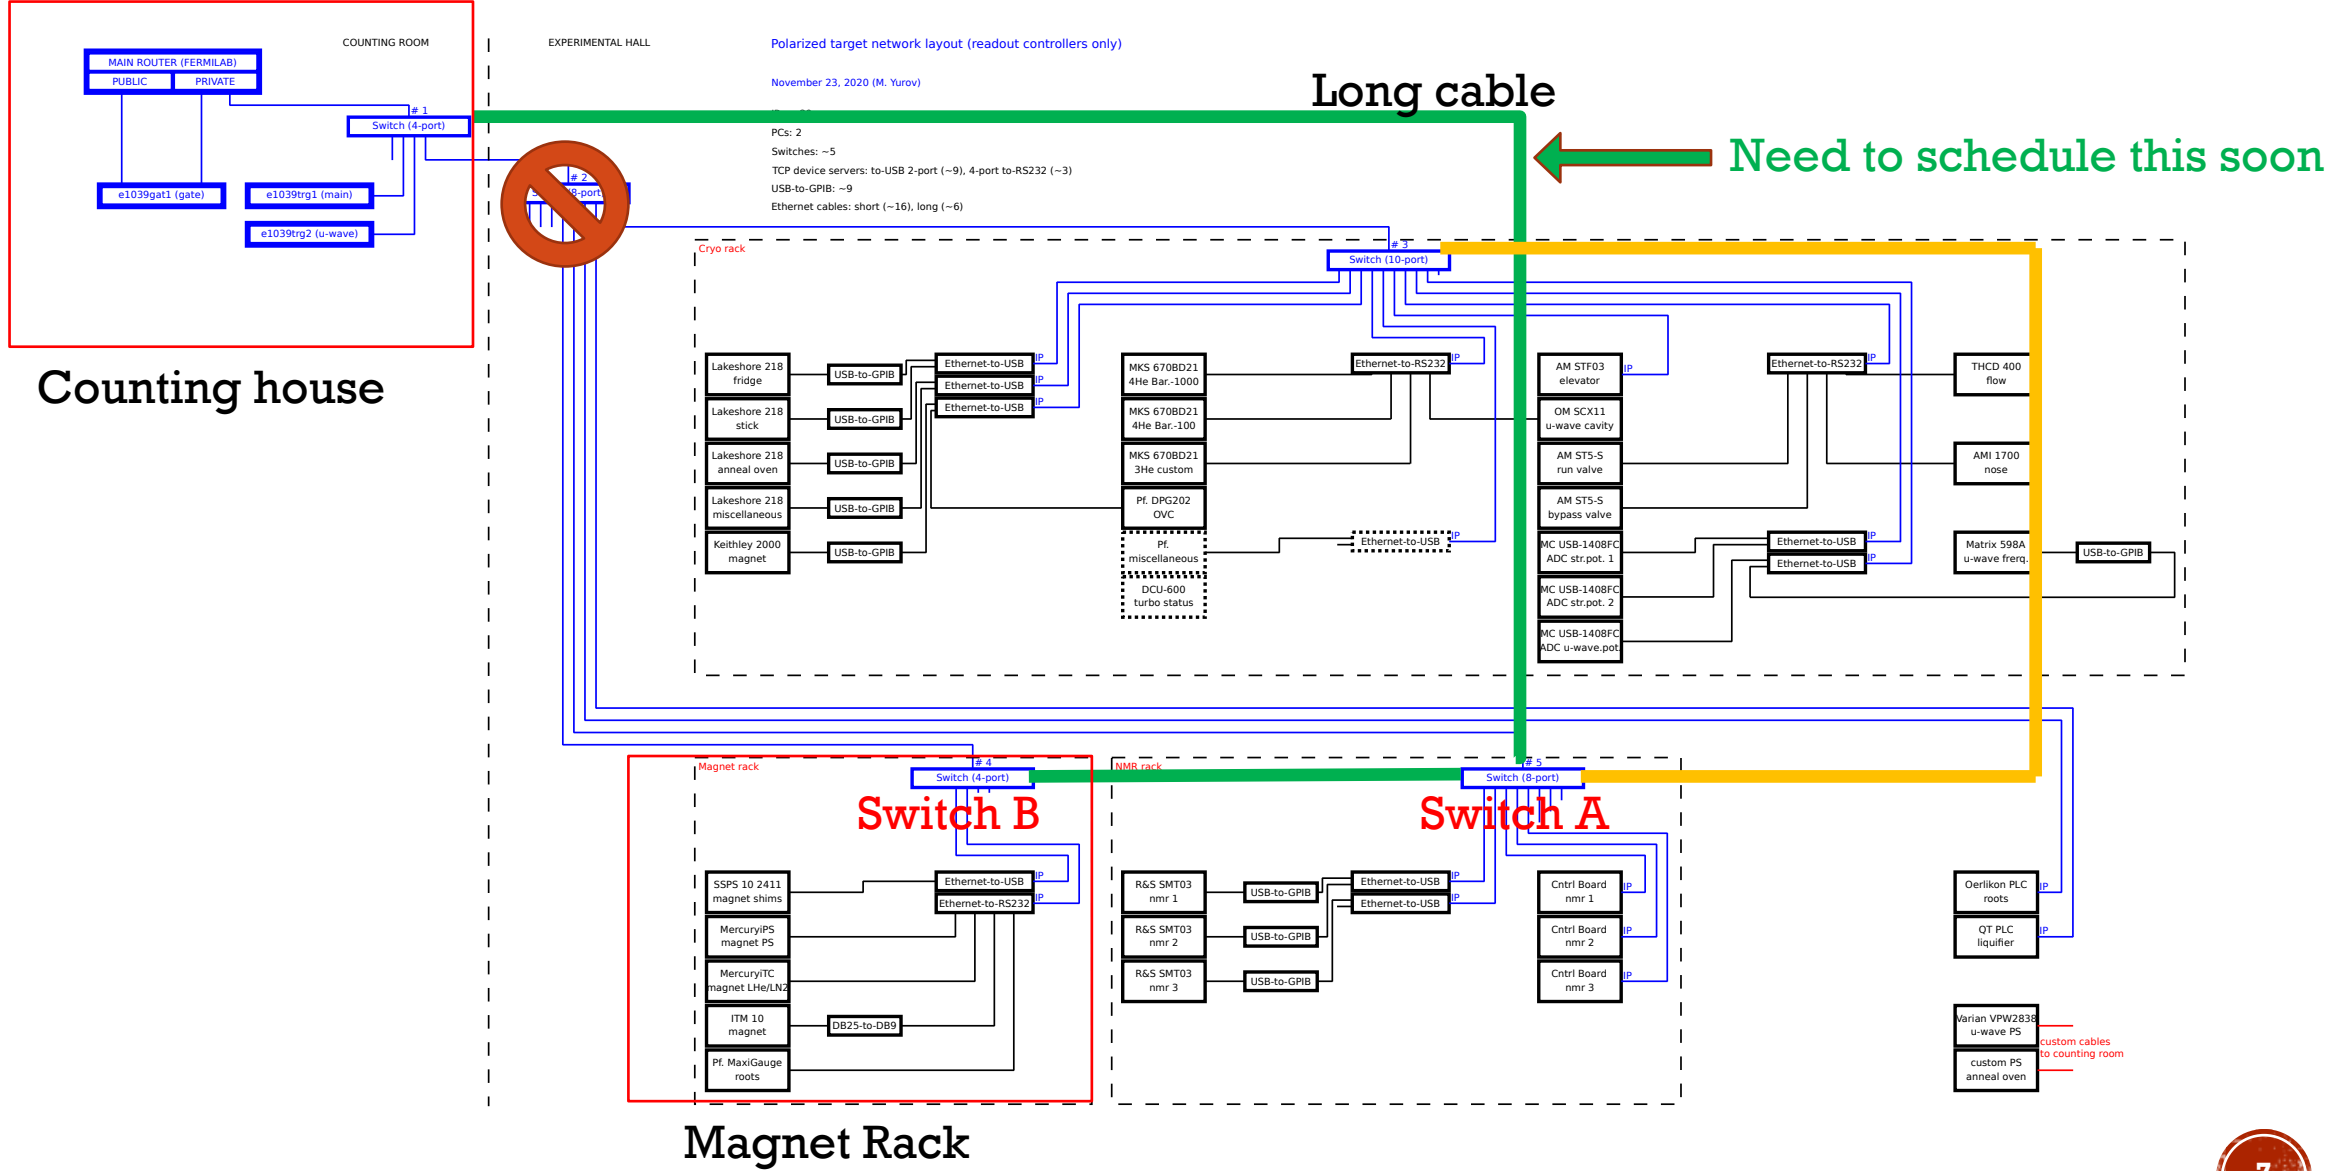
COUNTING ROOM

EXPERIMENTAL HALL

Polarized target network layout (readout controllers only)

November 23, 2020 (M. Yurov)

PCs: 2
Switches: ~5
TCP device servers: to-USB 2-port (~9), 4-port to-RS232 (~3)
USB-to-GPIB: ~9
Ethernet cables: short (~16), long (~6)

Long cable

Need to schedule this soon

MAIN ROUTER (FERMILAB)
PUBLIC
PRIVATE
# 1
Switch (4-port)
e1039gat1 (gate)
e1039trg1 (main)
e1039trg2 (u-wave)
# 2
8-port

Counting house

Cryo rack
# 3
Switch (10-port)

Lakeshore 218 fridge
Lakeshore 218 stick
Lakeshore 218 anneal oven
Lakeshore 218 miscellaneous
Keithley 2000 magnet
USB-to-GPIB
USB-to-GPIB
USB-to-GPIB
USB-to-GPIB
USB-to-GPIB
Ethernet-to-USB
Ethernet-to-USB
Ethernet-to-USB
IP
IP
IP
MKS 670BD21 4He Bar.-1000
MKS 670BD21 4He Bar.-100
MKS 670BD21 3He custom
Pf. DPG202 OVC
Pf. miscellaneous
DCU-600 turbo status
Ethernet-to-RS232
IP
Ethernet-to-USB
IP
AM STF03 elevator
IP
OM SCX11 u-wave cavity
AM ST5-S run valve
AM ST5-S bypass valve
MC USB-1408FC ADC str.pot. 1
MC USB-1408FC ADC str.pot. 2
MC USB-1408FC ADC u-wave.pot
Ethernet-to-RS232
IP
Ethernet-to-USB
Ethernet-to-USB
IP
IP
THCD 400 flow
AMI 1700 nose
Matrix 598A u-wave freq.
USB-to-GPIB

Magnet rack
# 4
Switch (4-port)
Switch B
NMR rack
# 5
Switch (8-port)
Switch A

SSPS 10 2411 magnet shims
MercuryiPS magnet PS
MercuryiTC magnet LHe/LN2
ITM 10 magnet
Pf. MaxiGauge roots
Ethernet-to-USB
Ethernet-to-RS232
IP
IP
DB25-to-DB9

R&S SMT03 nmr 1
R&S SMT03 nmr 2
R&S SMT03 nmr 3
USB-to-GPIB
USB-to-GPIB
USB-to-GPIB
Ethernet-to-USB
Ethernet-to-USB
IP
IP
Cntrl Board nmr 1
Cntrl Board nmr 2
Cntrl Board nmr 3
IP
IP
IP

Oerlikon PLC roots
IP
QT PLC liquifier
IP
Varian VPW2838 u-wave PS
custom PS anneal oven
custom cables to counting room

Magnet Rack